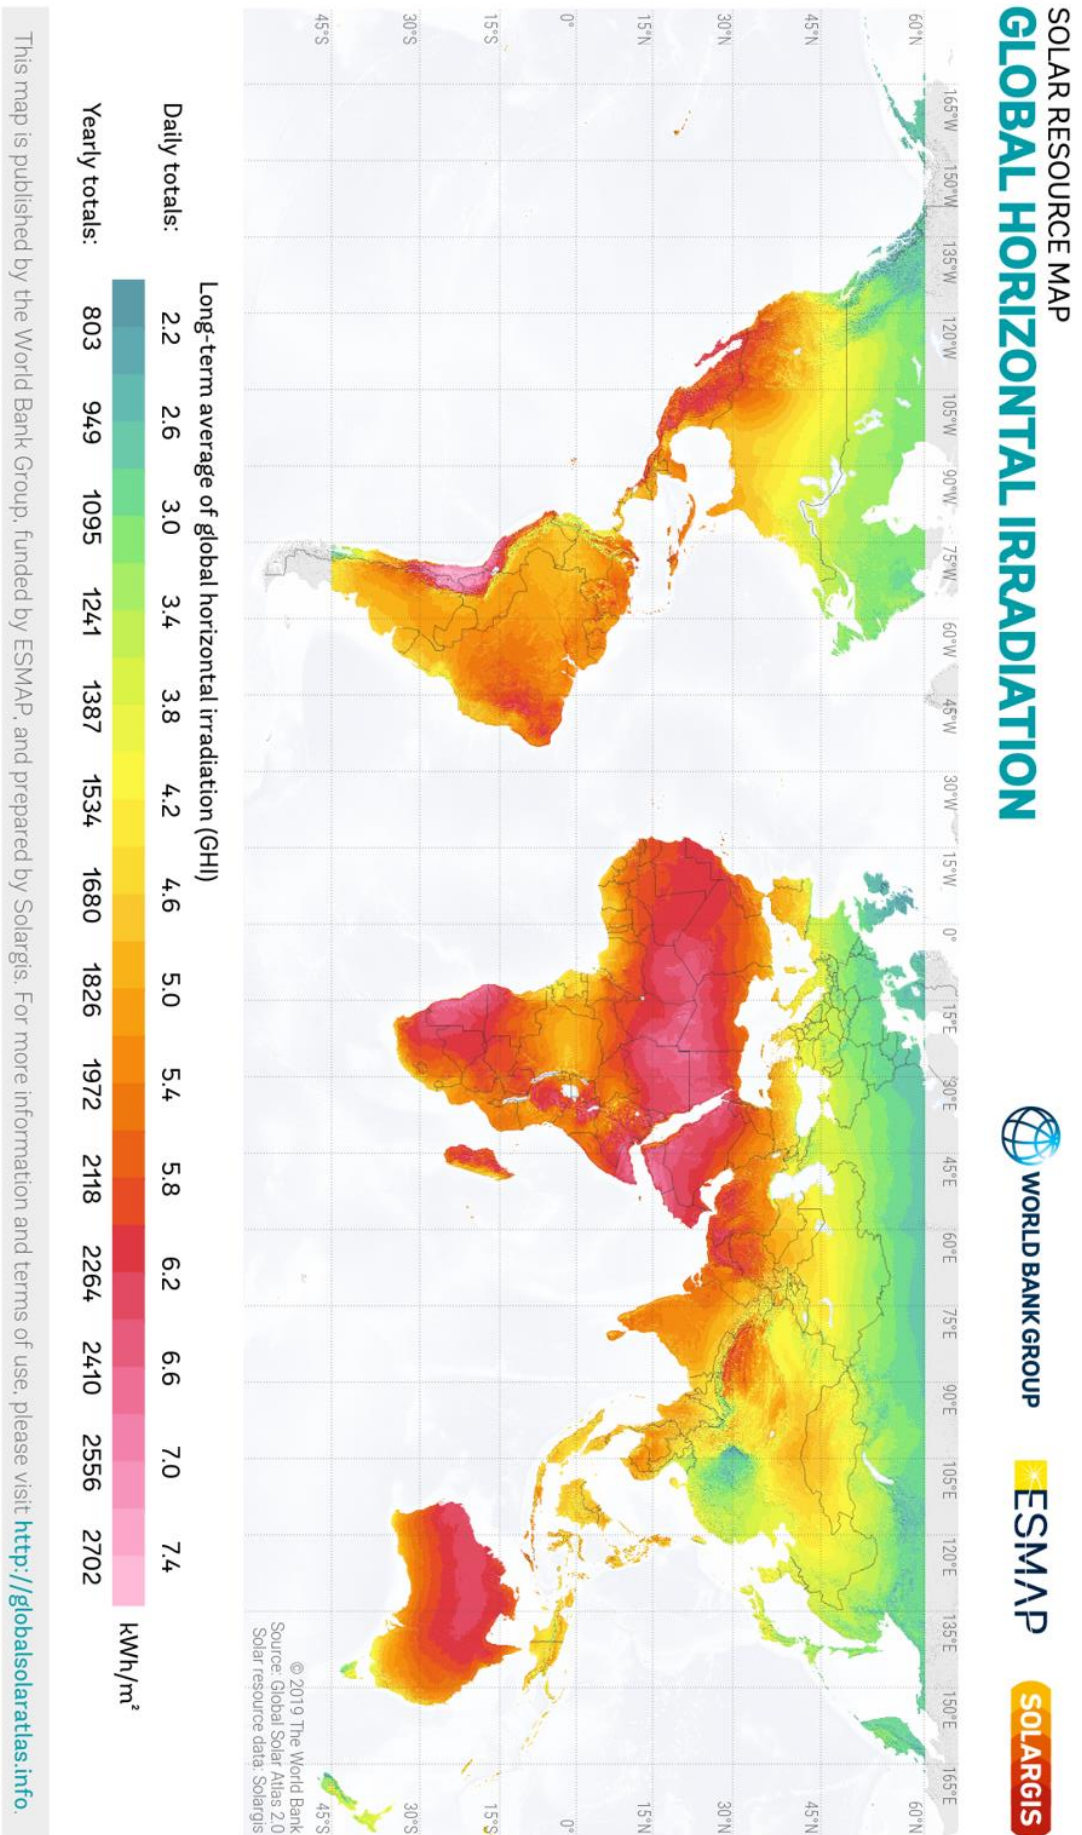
SOLAR RESOURCE MAP
GLOBAL HORIZONTAL IRRADIATION

WORLD BANK GROUP
ESMAP
SOLARGIS

165°W 150°W 135°W 120°W 105°W 90°W 75°W 60°W 45°W 30°W 15°W 0° 15°E 30°E 45°E 60°E 75°E 90°E 105°E 120°E 135°E 150°E 165°E

60°N 45°N 30°N 15°N 0° 15°S 30°S 45°S

60°N 45°N 30°N 15°N 0° 15°S 30°S 45°S

© 2019 The World Bank
Source: Global Solar Atlas 2.0
Solar resource data: Solargis

Long-term average of global horizontal irradiation (GHI)

| Daily totals: | 2.2 | 2.6 | 3.0 | 3.4 | 3.8 | 4.2 | 4.6 | 5.0 | 5.4 | 5.8 | 6.2 | 6.6 | 7.0 | 7.4 | kWh/m² |
|---|---|---|---|---|---|---|---|---|---|---|---|---|---|---|---|
| Yearly totals: | 803 | 949 | 1095 | 1241 | 1387 | 1534 | 1680 | 1826 | 1972 | 2118 | 2264 | 2410 | 2556 | 2702 | |

This map is published by the World Bank Group, funded by ESMAP, and prepared by Solargis. For more information and terms of use, please visit http://globalsolaratlas.info.